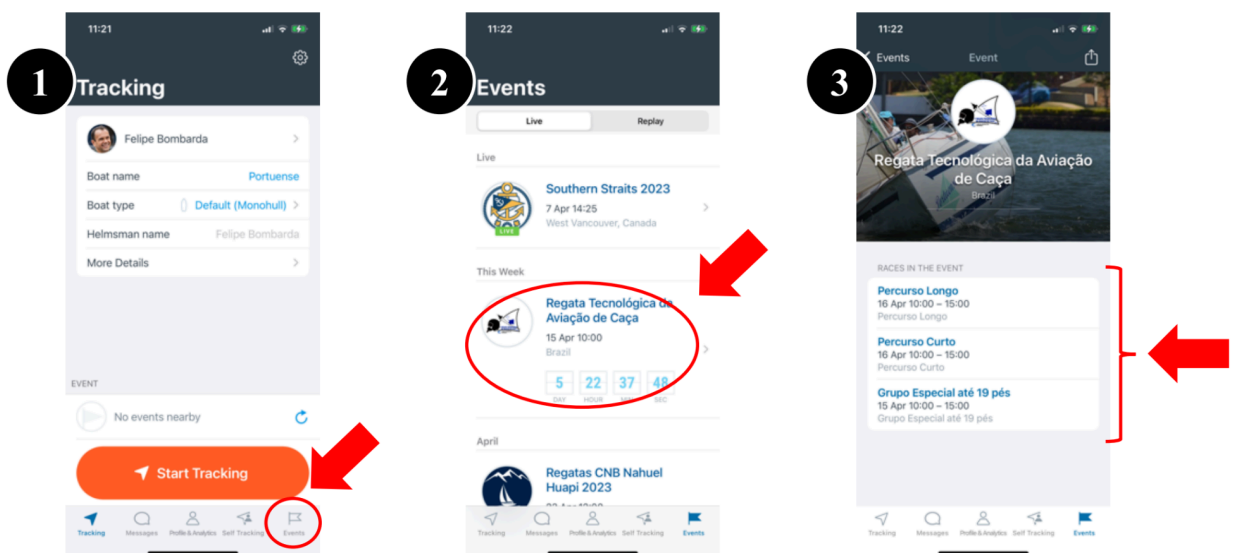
1

11:21

Tracking

Felipe Bombarda

Boat name Portuense

Boat type Default (Monohull)

Helmsman name Felipe Bombarda

More Details

EVENT

No events nearby

Start Tracking

Tracking Messages Profile & Analytics Self Tracking Events

2

11:22

Events

Live Replay

Live

Southern Straits 2023
7 Apr 14:25
West Vancouver, Canada

LIVE

This Week

Regata Tecnológica da Aviação de Caça
15 Apr 10:00
Brazil

5 DAY 22 HOUR 37 MIN 48 SEC

April

Regatas CNB Nahuel Huapi 2023

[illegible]

Tracking Messages Profile & Analytics Self Tracking Events

3

11:22

Events Event

Regata Tecnológica da Aviação de Caça
Brazil

RACES IN THE EVENT

Percurso Longo
16 Apr 10:00 – 15:00
Percurso Longo

Percurso Curto
16 Apr 10:00 – 15:00
Percurso Curto

Grupo Especial até 19 pés
15 Apr 10:00 – 15:00
Grupo Especial até 19 pés

Tracking Messages Profile & Analytics Self Tracking Events